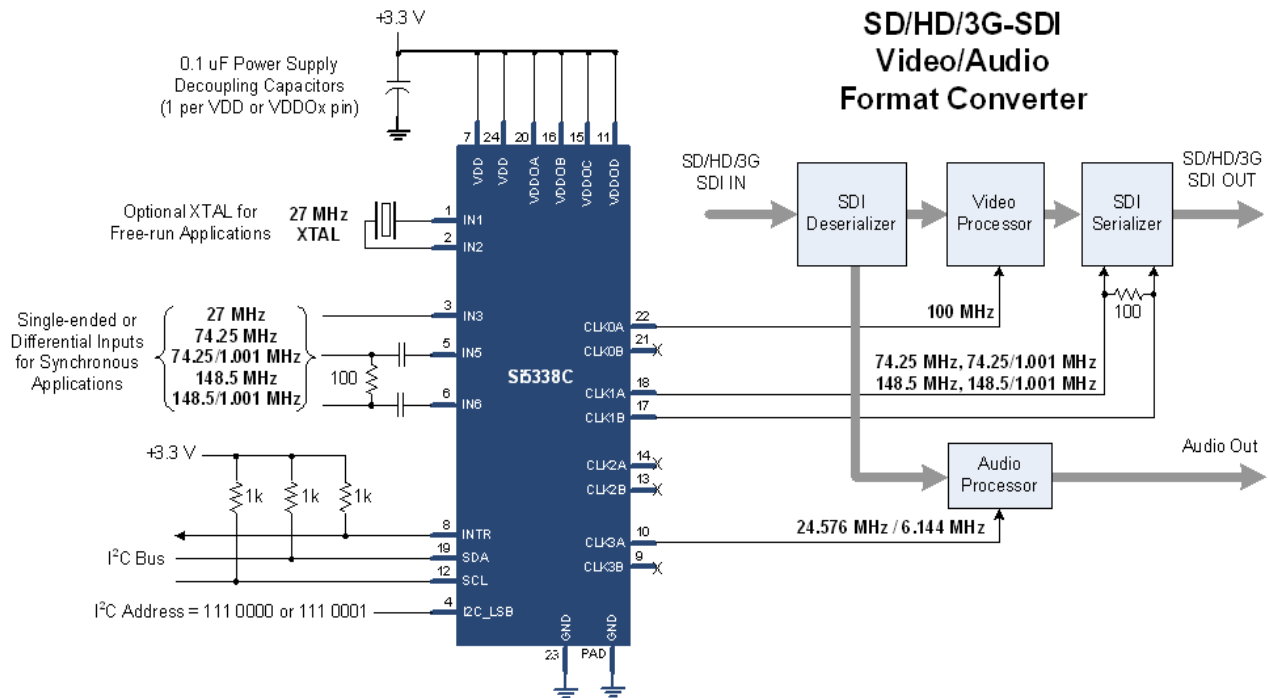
SD/HD/3G-SDI
Video/Audio
Format Converter

+3.3 V

0.1 uF Power Supply Decoupling Capacitors (1 per VDD or VDDOx pin)

7 24 20 16 15 11
VDD VDD VDDOA VDDOB VDDOC VDDOD

Optional XTAL for Free-run Applications

27 MHz XTAL

1 IN1
2 IN2

Single-ended or Differential Inputs for Synchronous Applications

27 MHz
74.25 MHz
74.25/1.001 MHz
148.5 MHz
148.5/1.001 MHz

3 IN3
5 IN5
100
6 IN6

Si5338C

CLK0A 22
CLK0B 21
CLK1A 18
CLK1B 17
CLK2A 14
CLK2B 13
CLK3A 10
CLK3B 9

+3.3 V
1k 1k 1k

8 INTR
19 SDA
12 SCL
4 I2C_LSB

$I^2C$ Bus

$I^2C$ Address = 111 0000 or 111 0001

GND GND
23 PAD

SD/HD/3G SDI IN

SDI Deserializer

Video Processor

SDI Serializer

SD/HD/3G SDI OUT

100 MHz

100

74.25 MHz, 74.25/1.001 MHz
148.5 MHz, 148.5/1.001 MHz

Audio Processor

Audio Out

24.576 MHz / 6.144 MHz